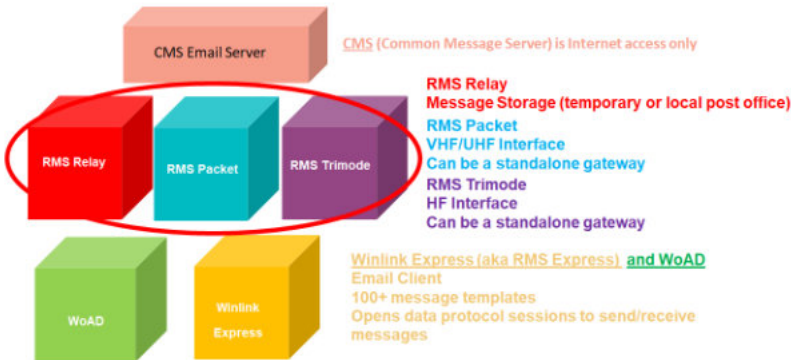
CMS Email Server

CMS (Common Message Server) is Internet access only

RMS Relay

RMS Packet

RMS Trimode

RMS Relay
Message Storage (temporary or local post office)

RMS Packet
VHF/UHF Interface
Can be a standalone gateway

RMS Trimode
HF Interface
Can be a standalone gateway

WoAD

Winlink Express

Winlink Express (aka RMS Express) and WoAD
Email Client
100+ message templates
Opens data protocol sessions to send/receive messages